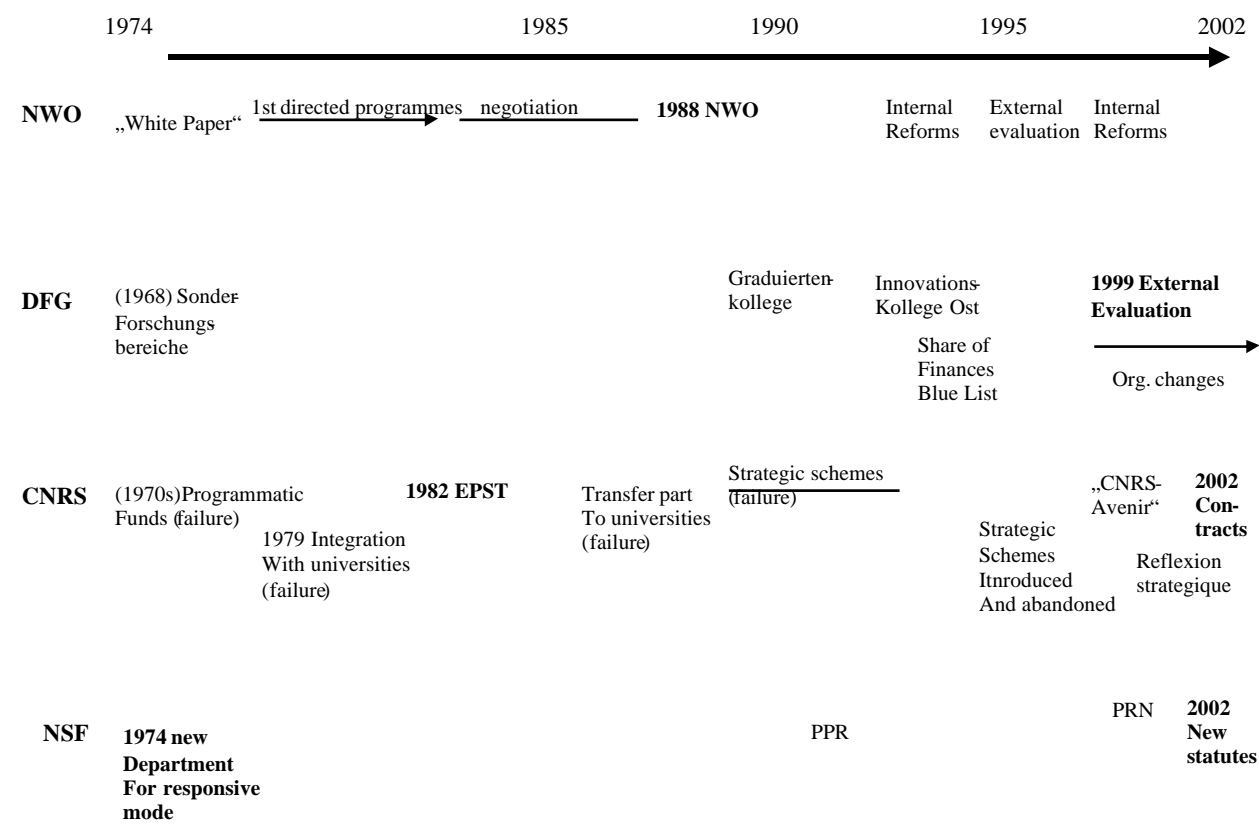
1974 1985 1990 1995 2002

NWO „White Paper“ 1st directed programmes negotiation **1988 NWO** Internal Reforms External evaluation Internal Reforms

DFG (1968) Sonder-Forschungsbereiche Graduiertenkollege Innovations-Kollege Ost Share of Finances Blue List **1999 External Evaluation** Org. changes

CNRS (1970s)Programmatic Funds (failure) 1979 Integration With universities (failure) **1982 EPST** Transfer part To universities (failure) Strategic schemes (failure) Strategic Schemes Itnroduced And abandoned „CNRS-Avenir“ Reflexion strategique **2002 Contracts**

NSF **1974 new Department For responsive mode** PPR PRN **2002 New statutes**